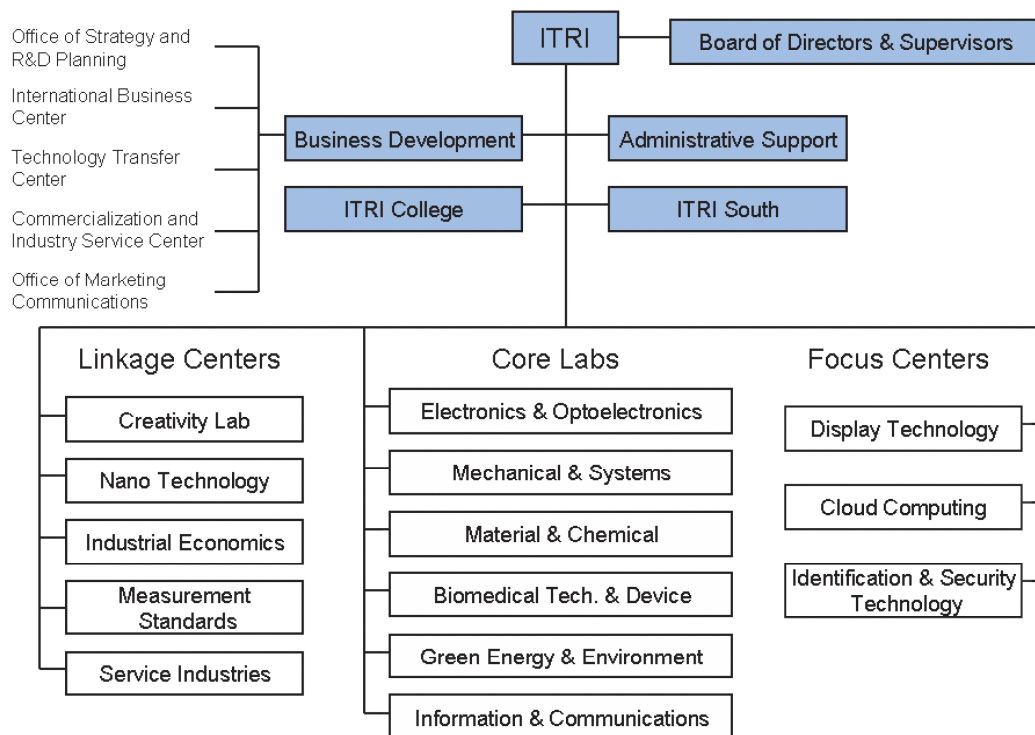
ITRI

Board of Directors & Supervisors

Office of Strategy and R&D Planning

International Business Center

Technology Transfer Center

Commercialization and Industry Service Center

Office of Marketing Communications

Business Development

Administrative Support

ITRI College

ITRI South

Linkage Centers

Creativity Lab

Nano Technology

Industrial Economics

Measurement Standards

Service Industries

Core Labs

Electronics & Optoelectronics

Mechanical & Systems

Material & Chemical

Biomedical Tech. & Device

Green Energy & Environment

Information & Communications

Focus Centers

Display Technology

Cloud Computing

Identification & Security Technology